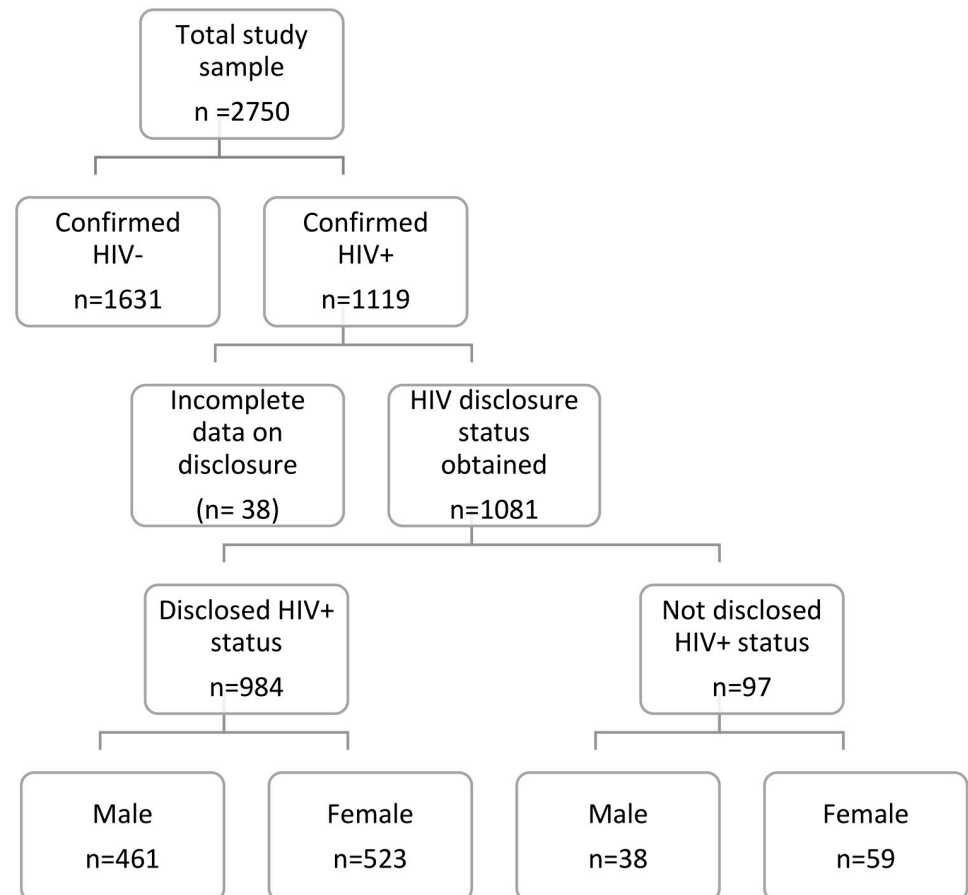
Total study sample
n =2750

Confirmed HIV-
n=1631

Confirmed HIV+
n=1119

Incomplete data on disclosure
(n= 38)

HIV disclosure status obtained
n=1081

Disclosed HIV+ status
n=984

Not disclosed HIV+ status
n=97

Male
n=461

Female
n=523

Male
n=38

Female
n=59